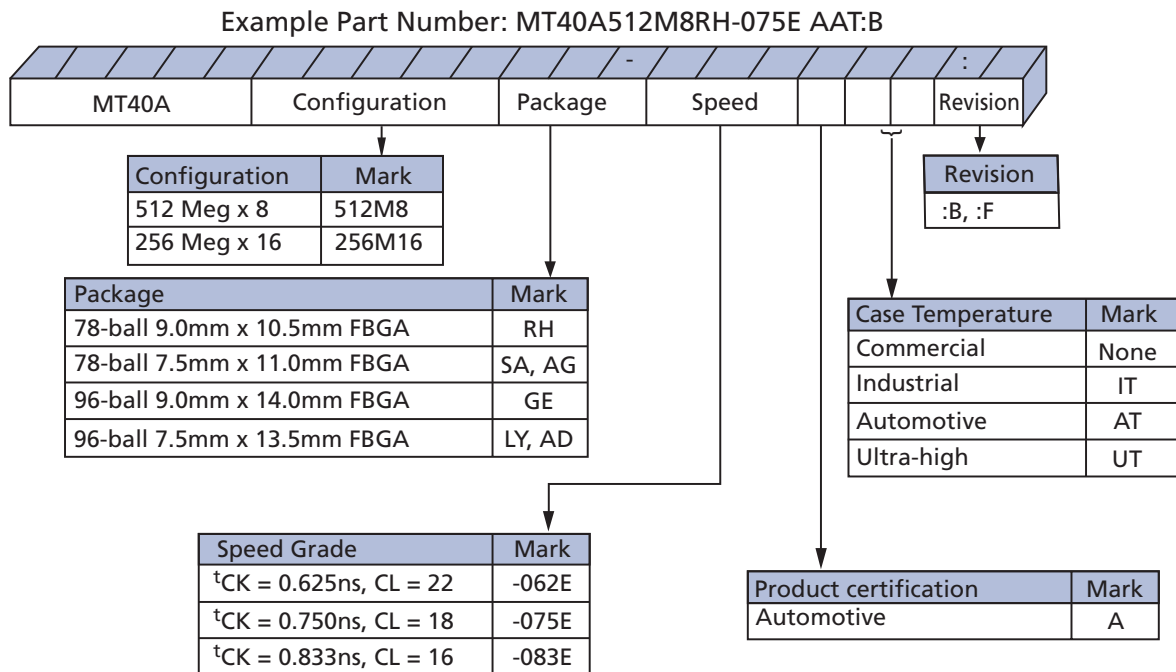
Example Part Number: MT40A512M8RH-075E AAT:B

-

:

MT40A | Configuration | Package | Speed | | | | Revision

| Configuration | Mark |
|---|---|
| 512 Meg x 8 | 512M8 |
| 256 Meg x 16 | 256M16 |

| Revision |
|---|
| :B, :F |

| Package | Mark |
|---|---|
| 78-ball 9.0mm x 10.5mm FBGA | RH |
| 78-ball 7.5mm x 11.0mm FBGA | SA, AG |
| 96-ball 9.0mm x 14.0mm FBGA | GE |
| 96-ball 7.5mm x 13.5mm FBGA | LY, AD |

| Case Temperature | Mark |
|---|---|
| Commercial | None |
| Industrial | IT |
| Automotive | AT |
| Ultra-high | UT |

| Speed Grade | Mark |
|---|---|
| $^{t}$CK = 0.625ns, CL = 22 | -062E |
| $^{t}$CK = 0.750ns, CL = 18 | -075E |
| $^{t}$CK = 0.833ns, CL = 16 | -083E |

| Product certification | Mark |
|---|---|
| Automotive | A |